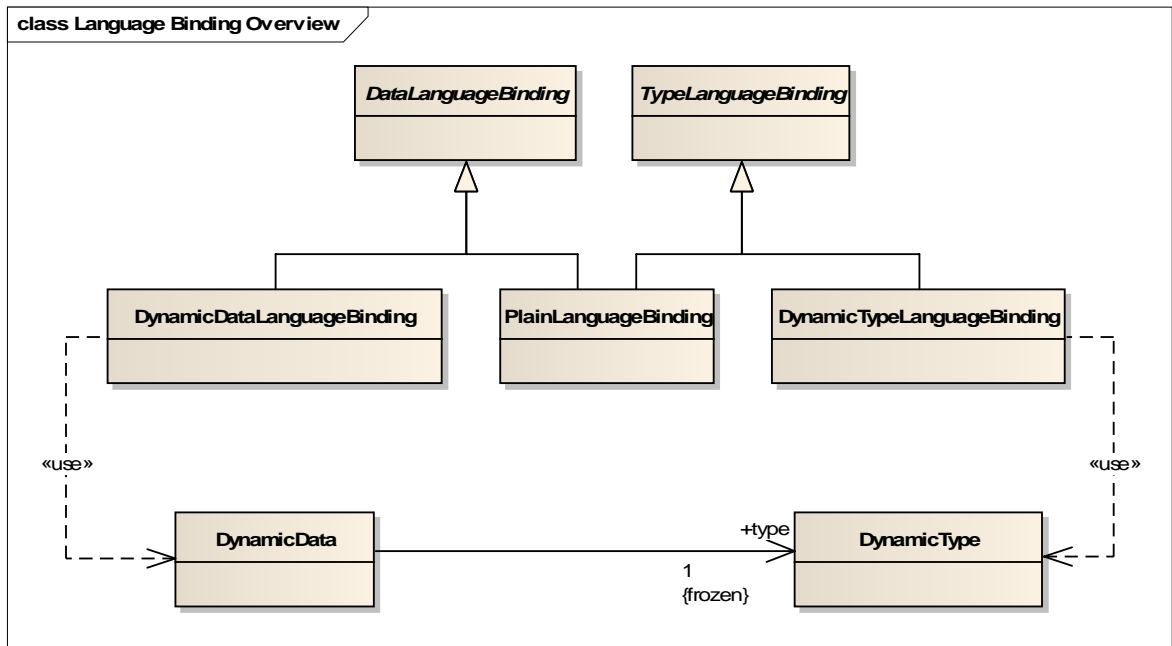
class Language Binding Overview

DataLanguageBinding

TypeLanguageBinding

DynamicDataLanguageBinding

PlainLanguageBinding

DynamicTypeLanguageBinding

«use»

«use»

DynamicData

+type

1
{frozen}

DynamicType